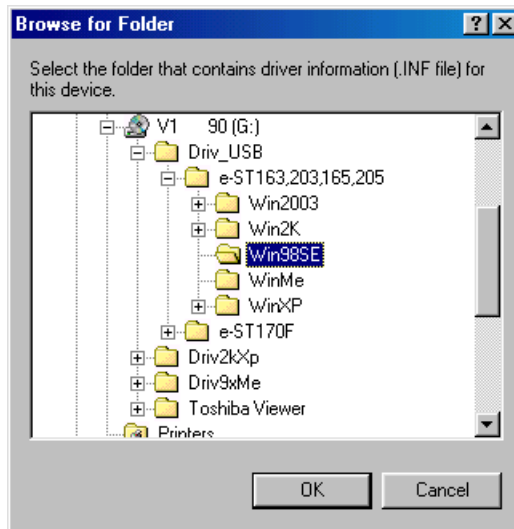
Browse for Folder

?

X

Select the folder that contains driver information (.INF file) for this device.

V1 90 (G:)

Driv_USB

e-ST163,203,165,205

Win2003

Win2K

Win98SE

WinMe

WinXP

e-ST170F

Driv2kXp

Driv9xMe

Toshiba Viewer

Printers

OK

Cancel